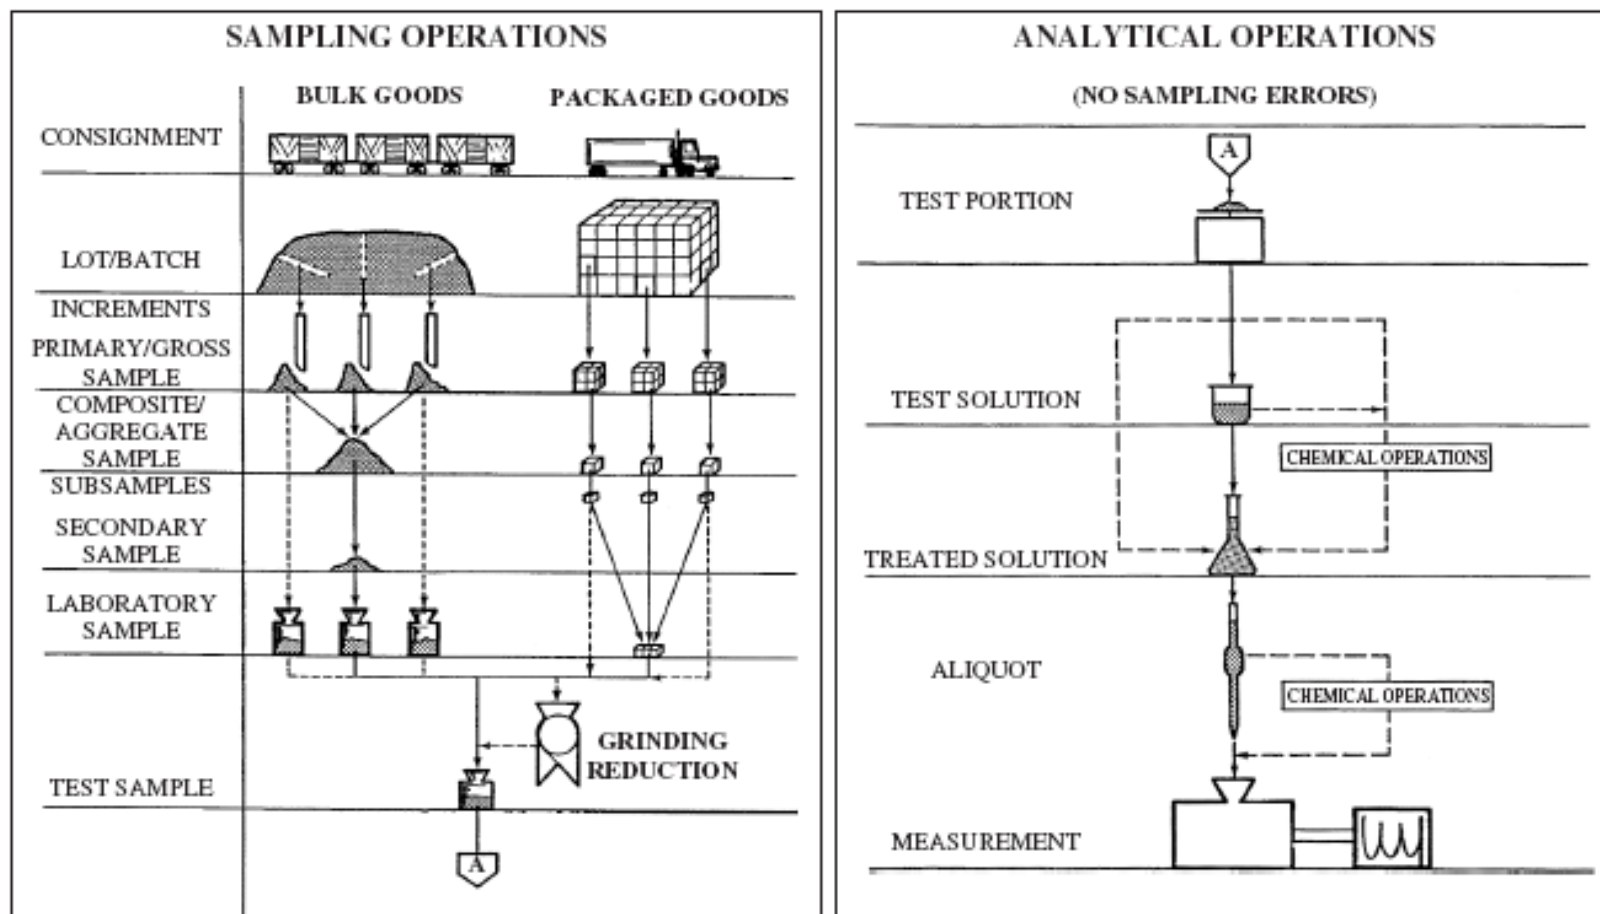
SAMPLING OPERATIONS

BULK GOODS

PACKAGED GOODS

CONSIGNMENT

LOT/BATCH

INCREMENTS

PRIMARY/GROSS SAMPLE

COMPOSITE/ AGGREGATE SAMPLE

SUBSAMPLES

SECONDARY SAMPLE

LABORATORY SAMPLE

GRINDING REDUCTION

TEST SAMPLE

A

ANALYTICAL OPERATIONS

(NO SAMPLING ERRORS)

A

TEST PORTION

TEST SOLUTION

CHEMICAL OPERATIONS

TREATED SOLUTION

ALIQUOT

CHEMICAL OPERATIONS

MEASUREMENT